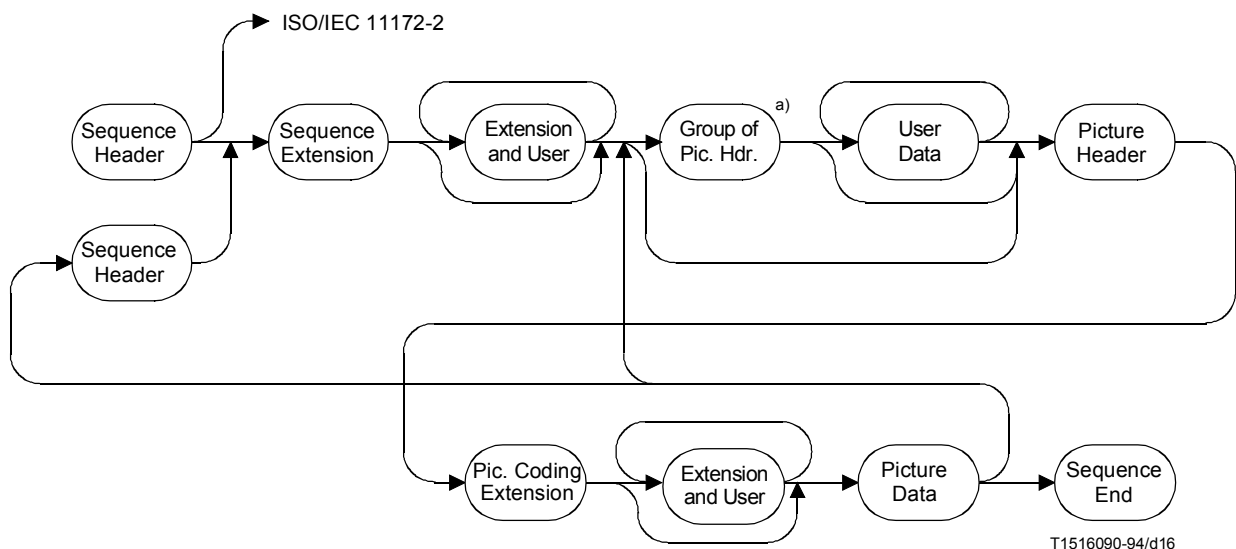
ISO/IEC 11172-2

Sequence Header

Sequence Extension

Extension and User

Group of Pic. Hdr.

a)

User Data

Picture Header

Sequence Header

Pic. Coding Extension

Extension and User

Picture Data

Sequence End

T1516090-94/d16